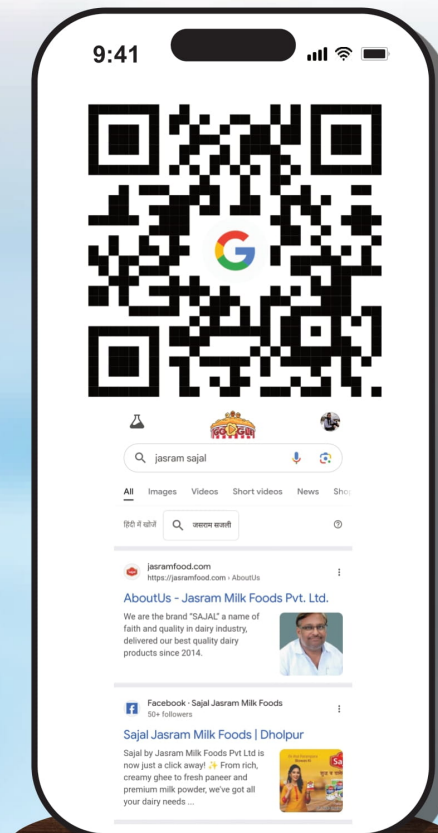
9:41

G

jasram sajal

All Images Videos Short videos News Sho

हिंदी में खोजें जसराम सजल

jasramfood.com
https://jasramfood.com › AboutUs

AboutUs - Jasram Milk Foods Pvt. Ltd.

We are the brand "SAJAL" a name of faith and quality in dairy industry, delivered our best quality dairy products since 2014.

Facebook · Sajal Jasram Milk Foods
50+ followers

Sajal Jasram Milk Foods | Dholpur

Sajal by Jasram Milk Foods Pvt Ltd is now just a click away! ✨ From rich, creamy ghee to fresh paneer and premium milk powder, we've got all your dairy needs ...